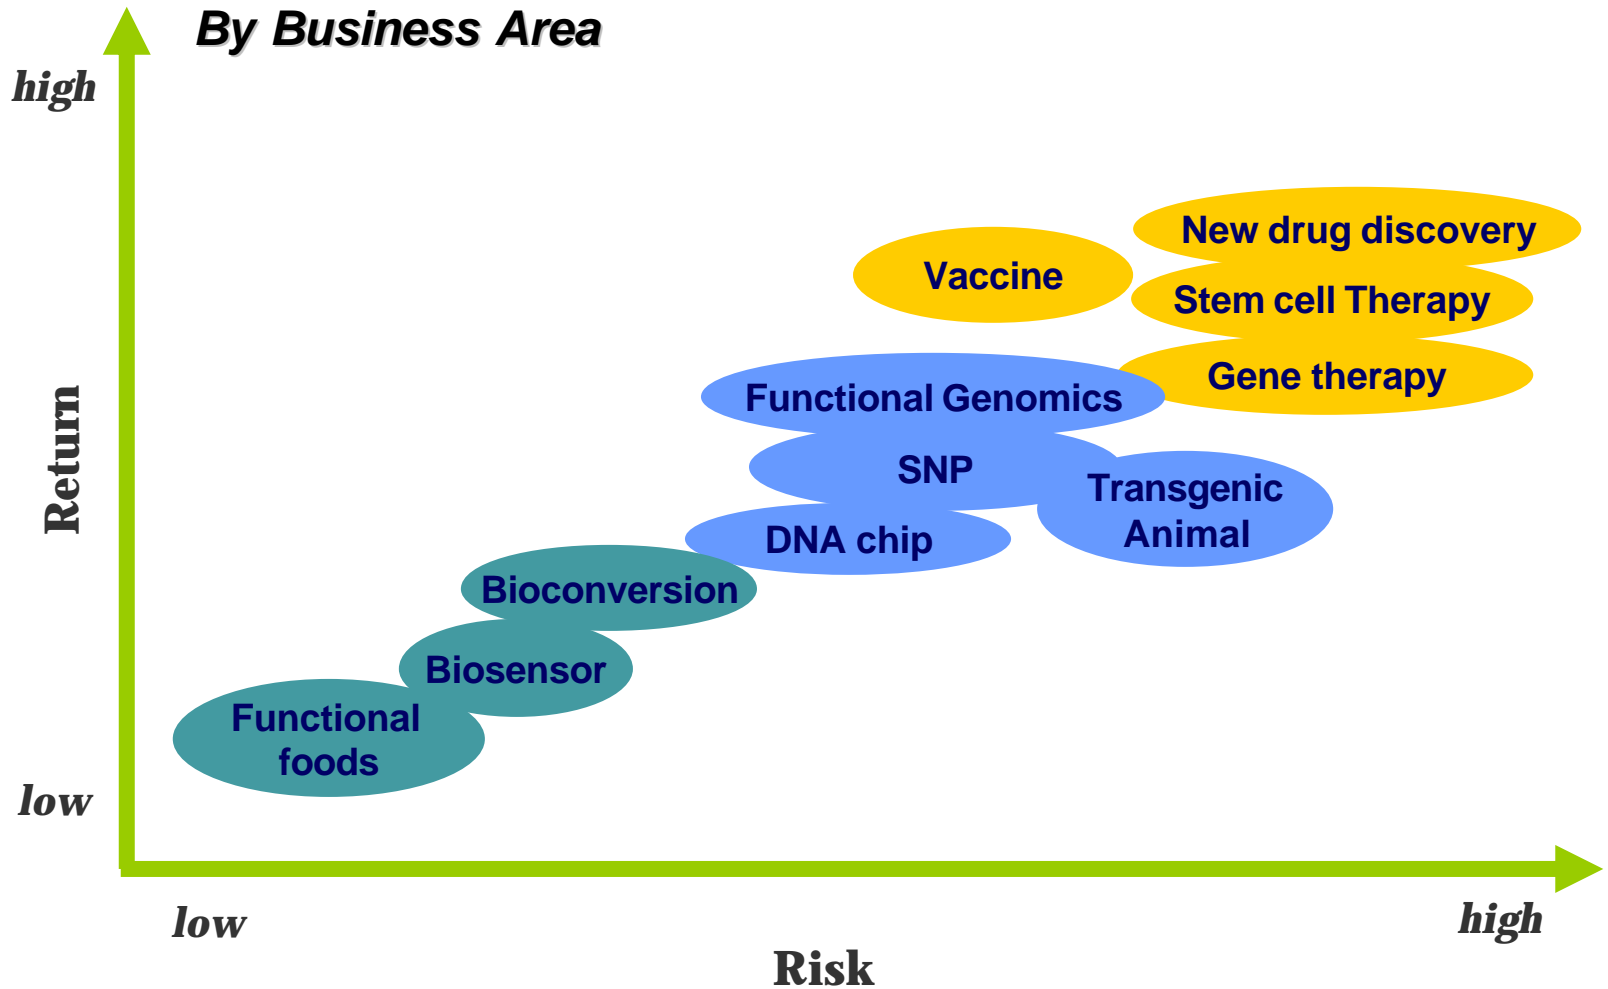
By Business Area

high

Return

low

New drug discovery

Vaccine

Stem cell Therapy

Gene therapy

Functional Genomics

SNP

Transgenic Animal

DNA chip

Bioconversion

Biosensor

Functional foods

low

high

Risk